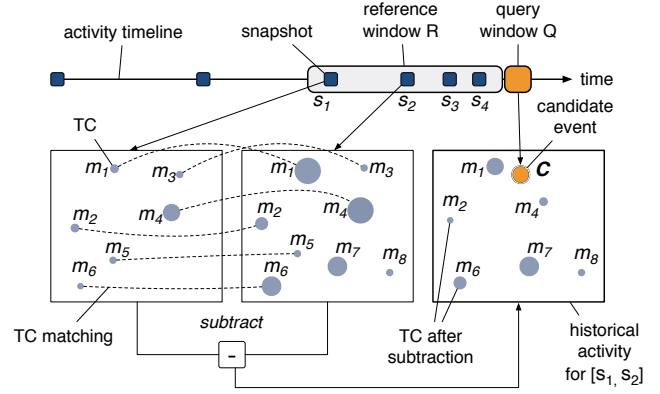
activity timeline

snapshot

reference window R

query window Q

time

$s_1$ $s_2$ $s_3$ $s_4$

candidate event

TC

$m_1$ $m_3$ $m_2$ $m_4$ $m_5$ $m_6$

$m_1$ $m_3$ $m_2$ $m_4$ $m_5$ $m_7$ $m_8$ $m_6$

$m_1$ $C$ $m_2$ $m_4$ $m_7$ $m_8$ $m_6$

subtract

-

TC matching

TC after subtraction

historical activity for [$s_1$, $s_2$]